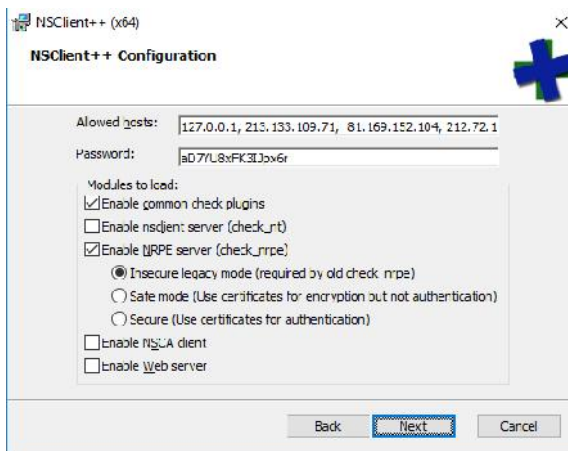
NSClient++ (x64)

×

NSClient++ Configuration

Allowed hosts: 127.0.0.1, 213.133.109.71, 81.169.152.104, 212.72.1

Password: aD7fL8xFK3IJpx6r

Modules to load:

Enable common check plugins

Enable nsclient server (check_nt)

Enable NRPE server (check_nrpe)

Insecure legacy mode (required by old check_nrpe)

Safe mode (Use certificates for encryption but not authentication)

Secure (Use certificates for authentication)

Enable NSCA client

Enable Web server

Back Next Cancel